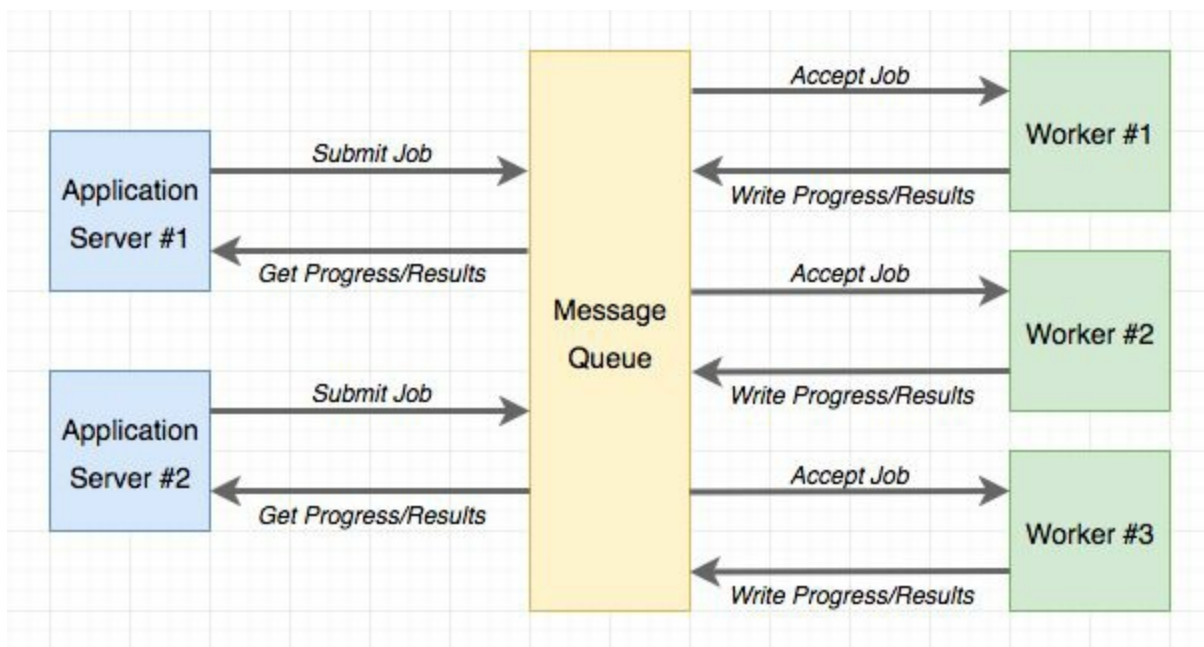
Application Server #1

Submit Job

Get Progress/Results

Application Server #2

Submit Job

Get Progress/Results

Message Queue

Accept Job

Write Progress/Results

Accept Job

Write Progress/Results

Accept Job

Write Progress/Results

Worker #1

Worker #2

Worker #3